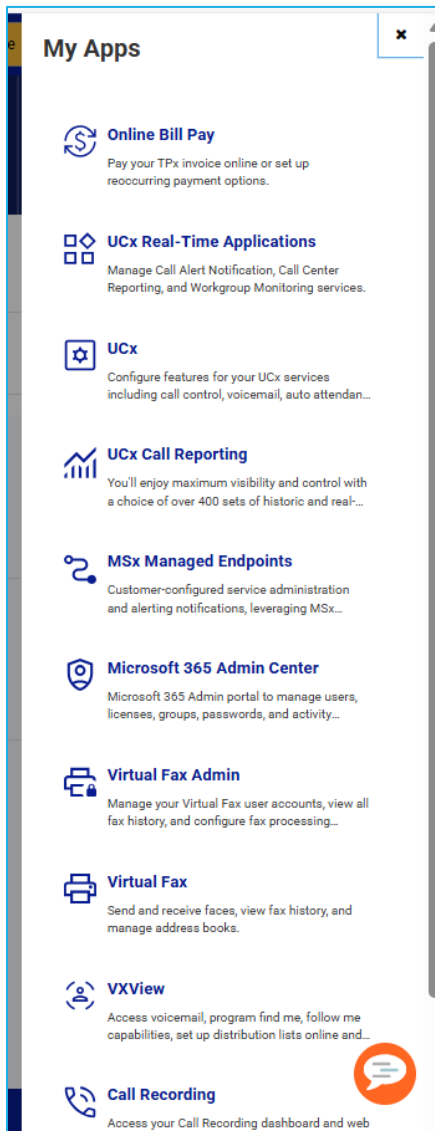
My Apps

×

Online Bill Pay
Pay your TPx invoice online or set up reoccurring payment options.

UCx Real-Time Applications
Manage Call Alert Notification, Call Center Reporting, and Workgroup Monitoring services.

UCx
Configure features for your UCx services including call control, voicemail, auto attendan...

UCx Call Reporting
You'll enjoy maximum visibility and control with a choice of over 400 sets of historic and real-...

MSx Managed Endpoints
Customer-configured service administration and alerting notifications, leveraging MSx...

Microsoft 365 Admin Center
Microsoft 365 Admin portal to manage users, licenses, groups, passwords, and activity...

Virtual Fax Admin
Manage your Virtual Fax user accounts, view all fax history, and configure fax processing...

Virtual Fax
Send and receive faces, view fax history, and manage address books.

VXView
Access voicemail, program find me, follow me capabilities, set up distribution lists online and...

Call Recording
Access your Call Recording dashboard and web